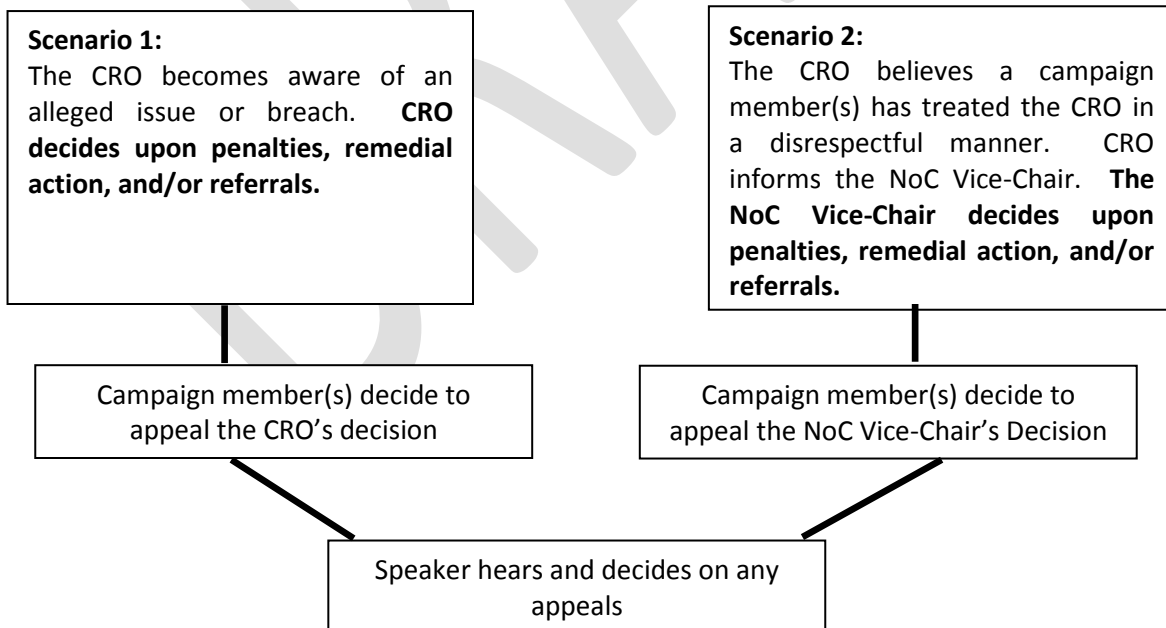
Scenario 1:
The CRO becomes aware of an alleged issue or breach. CRO decides upon penalties, remedial action, and/or referrals.

Scenario 2:
The CRO believes a campaign member(s) has treated the CRO in a disrespectful manner. CRO informs the NoC Vice-Chair. The NoC Vice-Chair decides upon penalties, remedial action, and/or referrals.

Campaign member(s) decide to appeal the CRO's decision

Campaign member(s) decide to appeal the NoC Vice-Chair's Decision

Speaker hears and decides on any appeals